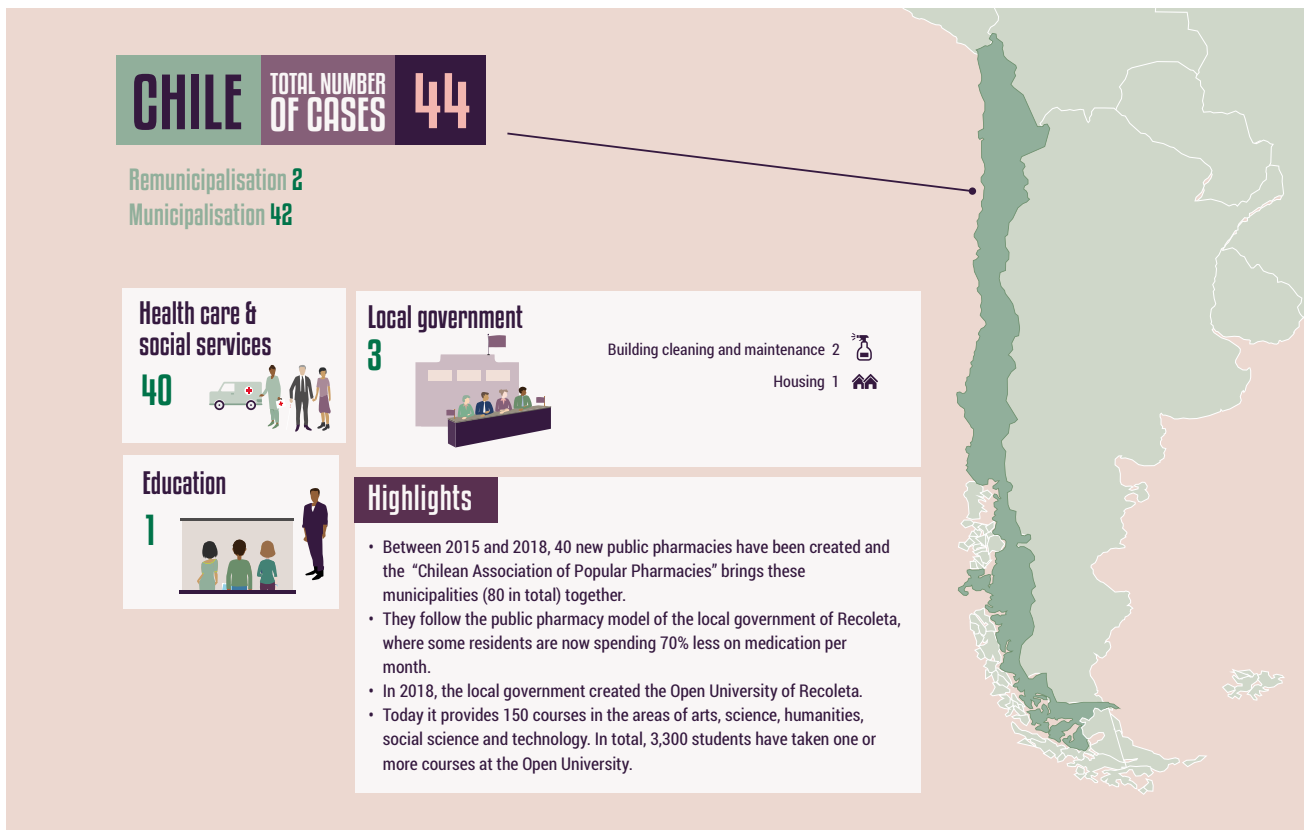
CHILE TOTAL NUMBER OF CASES 44

Remunicipalisation 2
Municipalisation 42

Health care & social services
40

Local government
3

Building cleaning and maintenance 2
Housing 1

Education
1

Highlights

• Between 2015 and 2018, 40 new public pharmacies have been created and the "Chilean Association of Popular Pharmacies" brings these municipalities (80 in total) together.
• They follow the public pharmacy model of the local government of Recoleta, where some residents are now spending 70% less on medication per month.
• In 2018, the local government created the Open University of Recoleta.
• Today it provides 150 courses in the areas of arts, science, humanities, social science and technology. In total, 3,300 students have taken one or more courses at the Open University.